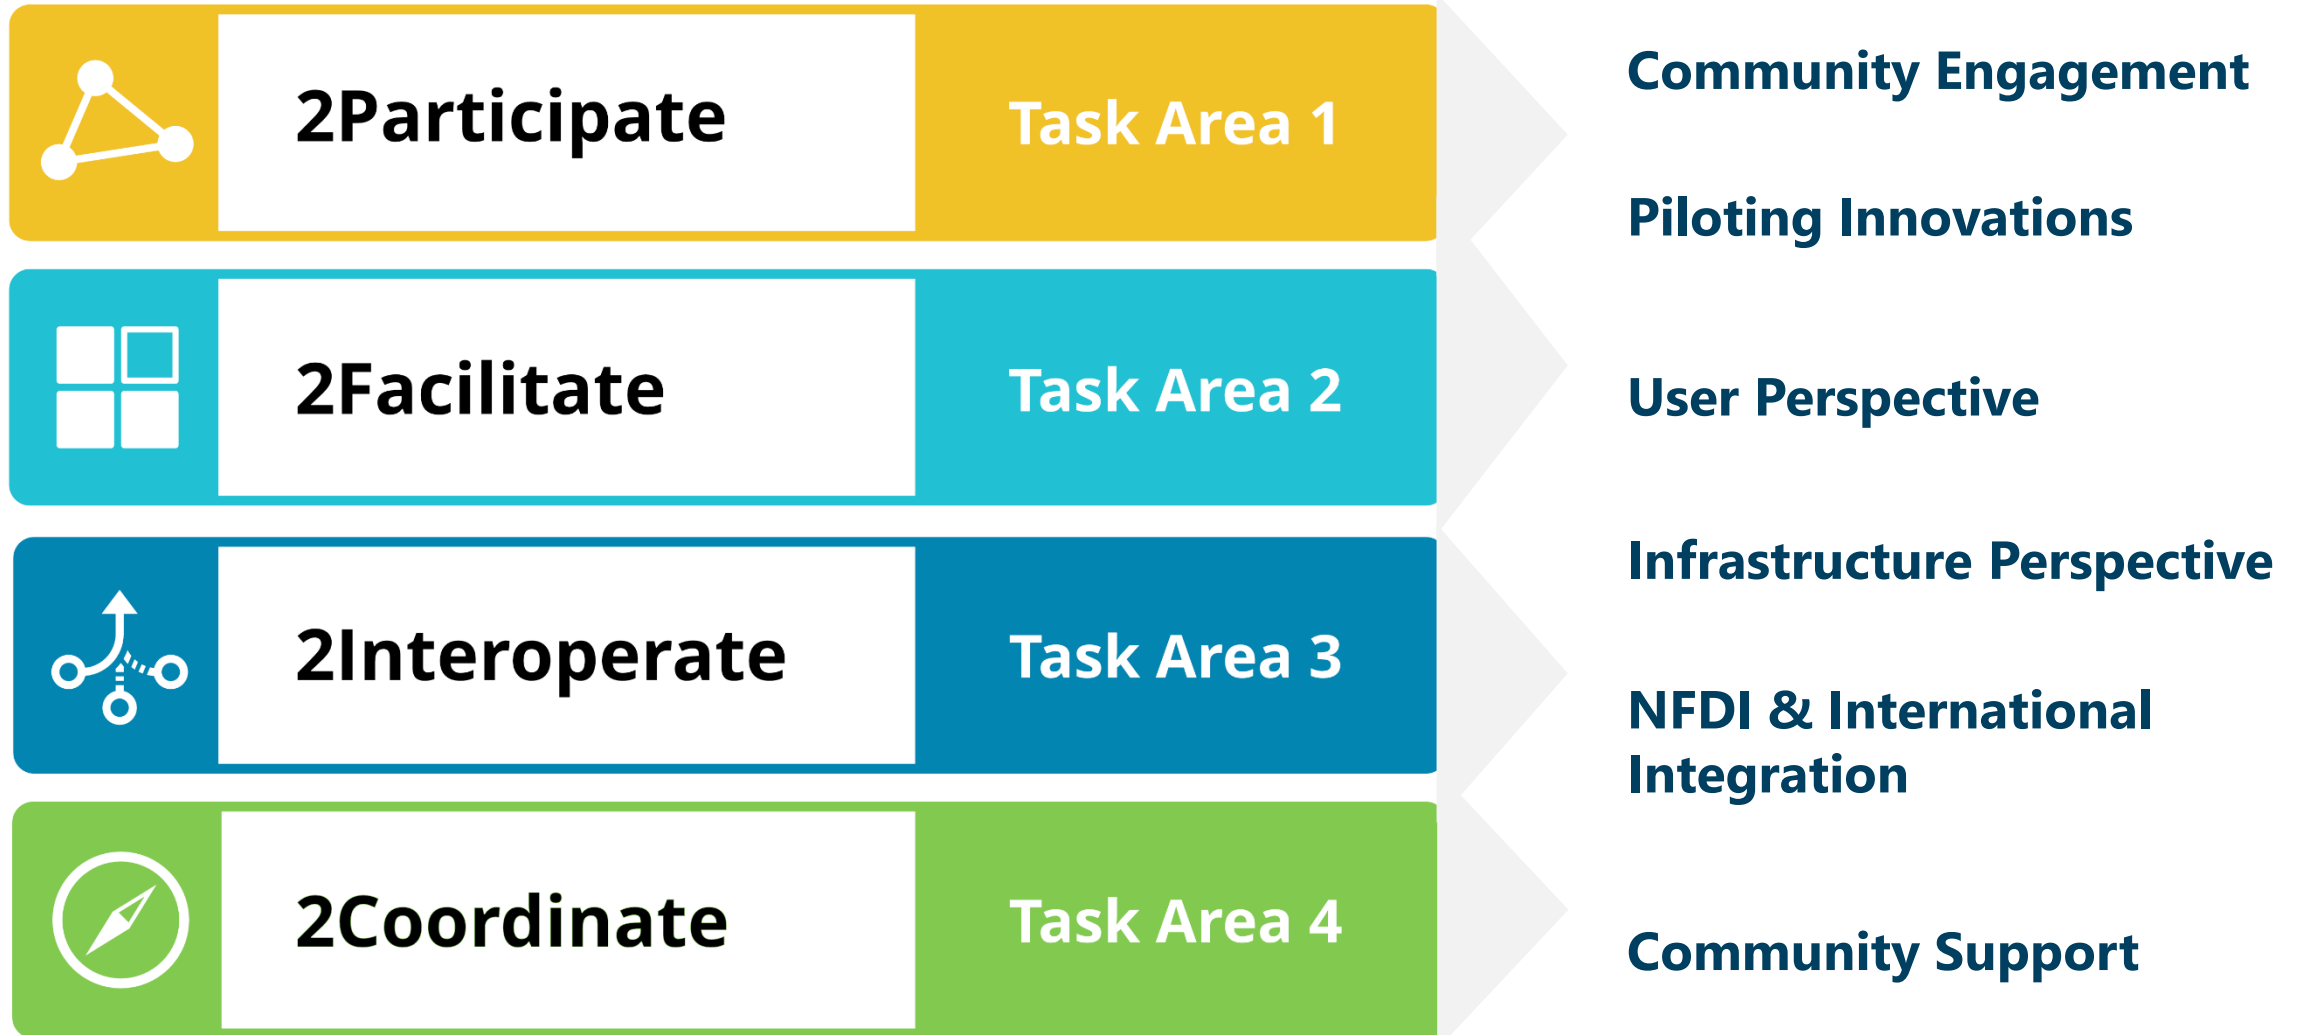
2Participate

Task Area 1

Community Engagement

Piloting Innovations

2Facilitate

Task Area 2

User Perspective

2Interoperate

Task Area 3

Infrastructure Perspective

NFDI & International Integration

2Coordinate

Task Area 4

Community Support